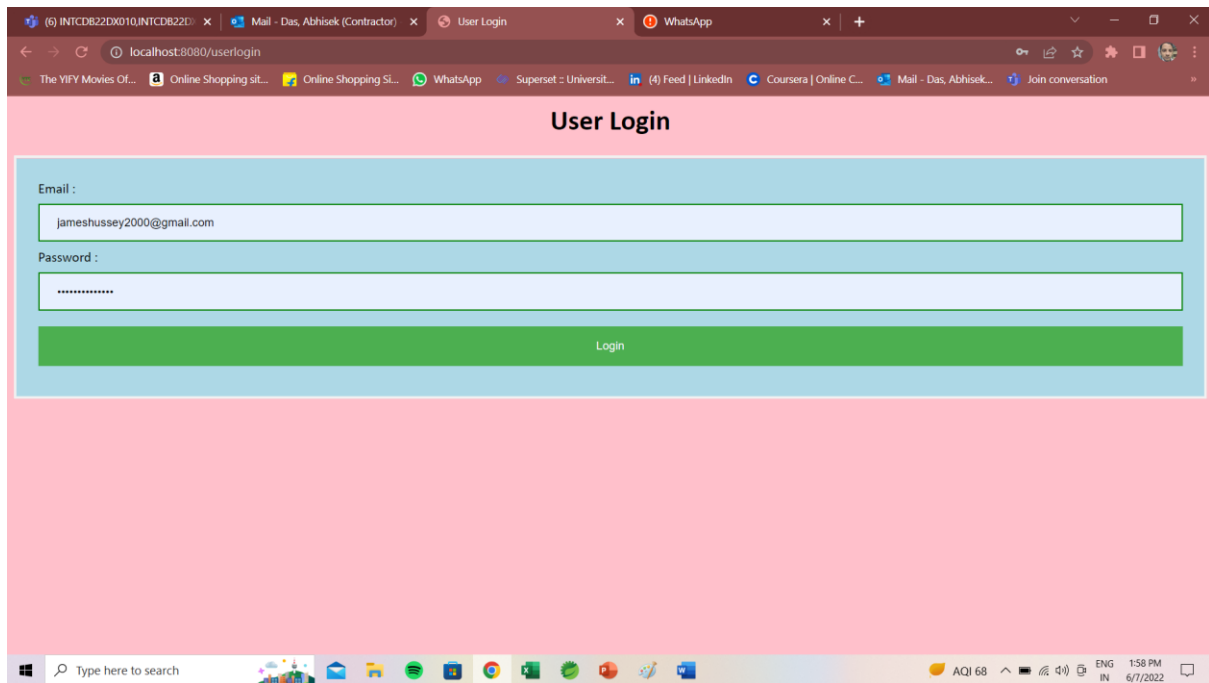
(6) INTCDB22DX010,INTCDB22D
Mail - Das, Abhisek (Contractor)
User Login
WhatsApp

localhost:8080/userlogin

The YIFY Movies Of... Online Shopping sit... Online Shopping Si... WhatsApp Superset :: Universit... (4) Feed | LinkedIn Coursera | Online C... Mail - Das, Abhisek... Join conversation

User Login

Email :

jameshussey2000@gmail.com

Password :

••••••••••••••

Login

Type here to search

AQI 68 ENG IN 1:58 PM 6/7/2022